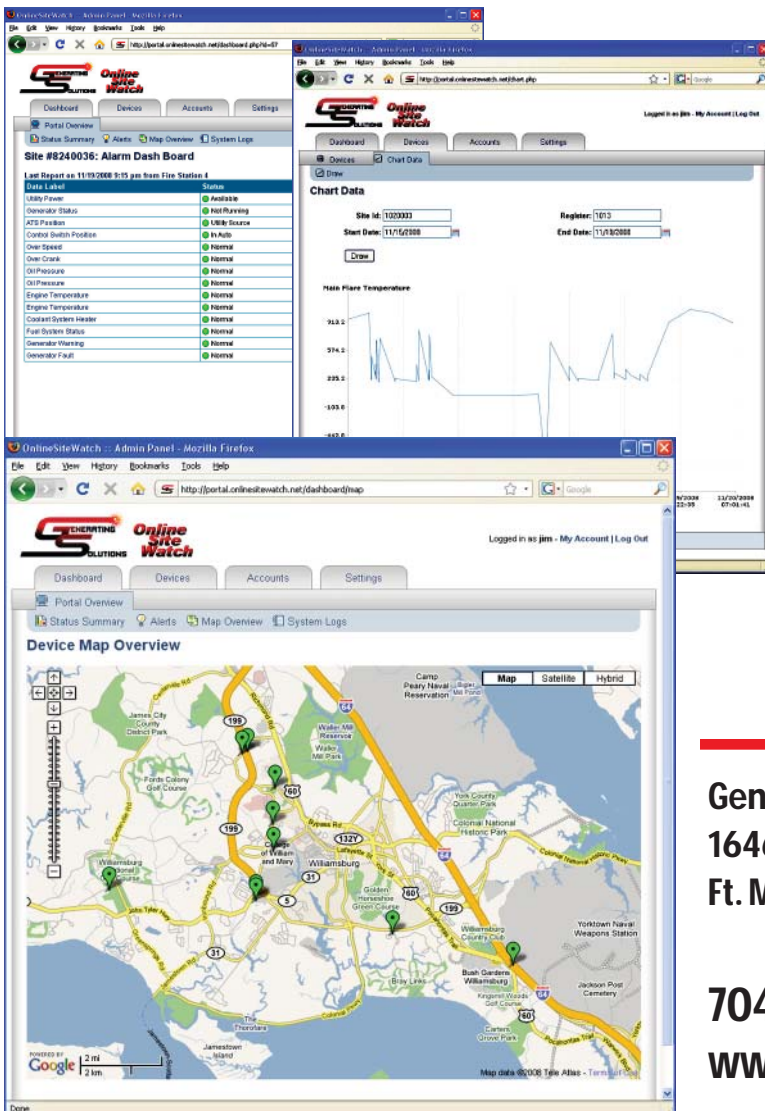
OnlineSiteWatch :: Admin Panel - Mozilla Firefox
File Edit View History Bookmarks Tools Help
http://portal.onlinesitewatch.net/dashboard.php?id=57
Generating Solutions Online Site Watch
Dashboard Devices Accounts Settings
Portal Overview
Status Summary Alerts Map Overview System Logs
Site #8240036: Alarm Dash Board
Last Report on 11/19/2008 9:15 pm from Fire Station 4

| Data Label | Status |
|---|---|
| Utility Power | Available |
| Generator Status | Not Running |
| ATS Position | Utility Source |
| Control Switch Position | In Auto |
| Over Speed | Normal |
| Over Crank | Normal |
| Oil Pressure | Normal |
| Oil Pressure | Normal |
| Engine Temperature | Normal |
| Engine Temperature | Normal |
| Coolant System Heater | Normal |
| Fuel System Status | Normal |
| Generator Warning | Normal |
| Generator Fault | Normal |

OnlineSiteWatch :: Admin Panel - Mozilla Firefox
File Edit View History Bookmarks Tools Help
http://portal.onlinesitewatch.net/chart.php
Generating Solutions Online Site Watch
Logged in as jim - My Account | Log Out
Dashboard Devices Accounts Settings
Devices Chart Data
Draw
Chart Data
Site Id: 1020003
Register: 1013
Start Date: 11/15/2008
End Date: 11/19/2008
Draw
Main Flare Temperature
913.2
574.2
235.2
-103.8
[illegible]
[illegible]/2008 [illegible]:22:35
11/20/2008 07:01:41

OnlineSiteWatch :: Admin Panel - Mozilla Firefox
File Edit View History Bookmarks Tools Help
http://portal.onlinesitewatch.net/dashboard/map
Google
Generating Solutions Online Site Watch
Logged in as jim - My Account | Log Out
Dashboard Devices Accounts Settings
Portal Overview
Status Summary Alerts Map Overview System Logs
Device Map Overview
Map Satellite Hybrid
Camp Peary Naval Reservation
James City County District Park
Waller Mill Reservoir
Waller Mill Park
Fords Colony Golf Course
York County Quarter Park
Colonial National Historic Park
Bypass Rd
College of William and Mary
Williamsburg
Golden Horseshoe Green Course
Williamsburg Country Club
Yorktown Naval Weapons Station
Bush Gardens Williamsburg
Jackson Post Cemetery
Kingsmill Woods Golf Course
Carters Grove Park
Bray Links
The Thorofare
Jamestown Island
John Tyler Hwy
199 60 132Y 64 31 5
POWERED BY Google 2 mi 2 km
Map data ©2008 Tele Atlas - Terms of Use
Done

Gen
164
Ft. M
704
ww